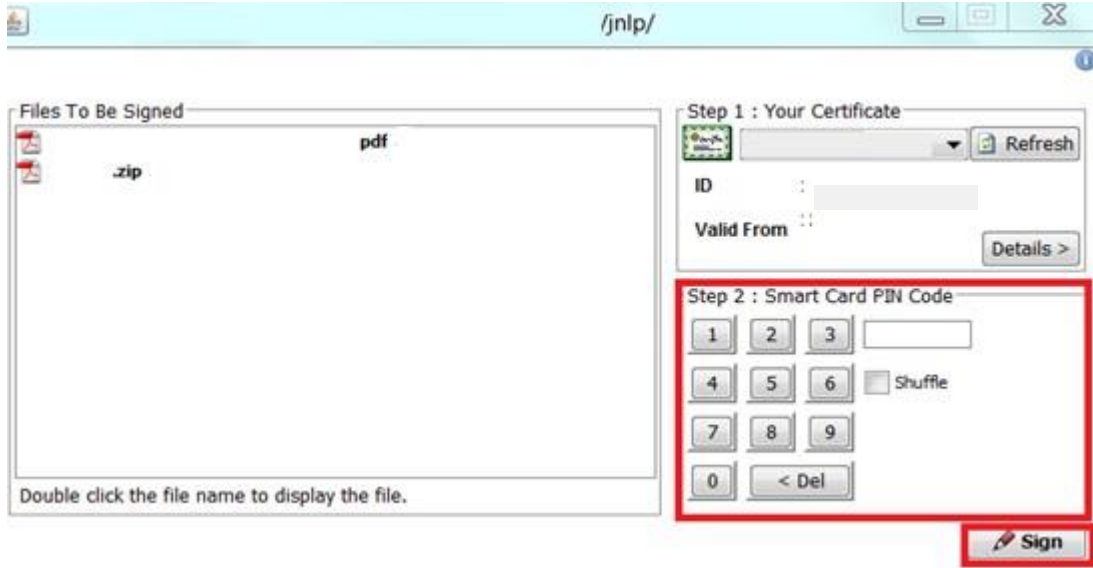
/jnlp/

Files To Be Signed

pdf

.zip

Double click the file name to display the file.

Step 1 : Your Certificate

Refresh

ID :

Valid From :

Details >

Step 2 : Smart Card PIN Code

1 2 3

4 5 6 Shuffle

7 8 9

0 < Del

Sign